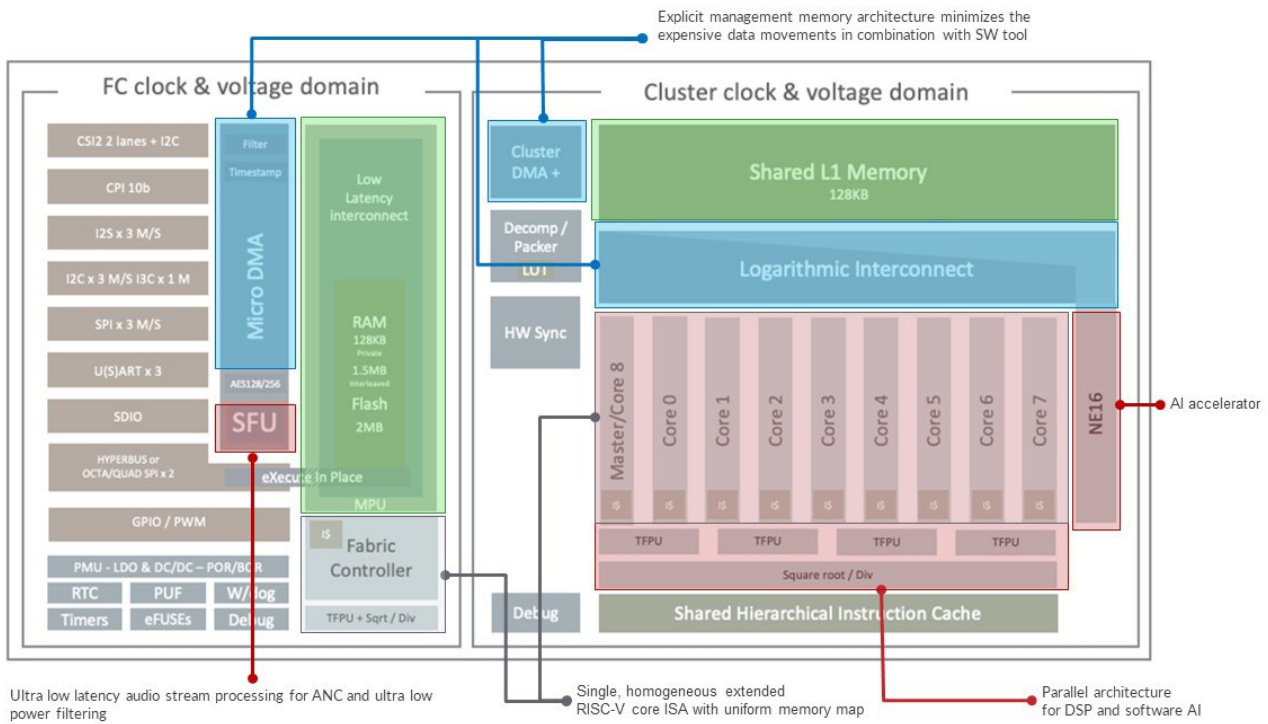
Explicit management memory architecture minimizes the expensive data movements in combination with SW tool

FC clock & voltage domain

CSI2 2 lanes + I2C

CPI 10b

I2S x 3 M/S

I2C x 3 M/S I3C x 1 M

SPI x 3 M/S

U(S)ART x 3

SDIO

HYPERBUS or OCTA/QUAD SPI x 2

GPIO / PWM

PMU - LDO & DC/DC – POR/BOR

RTC

PUF

W/dog

Timers

eFUSEs

Debug

Filter

Timestamp

Micro DMA

AES128/256

SFU

Low Latency interconnect

RAM
128KB
Private
1.5MB
Interleaved
Flash
2MB

eXecute In Place

MPU

I$

Fabric Controller

TFPU + Sqrt / Div

Cluster clock & voltage domain

Cluster DMA +

Decomp / Packer

LUT

HW Sync

Debug

Shared L1 Memory
128KB

Logarithmic Interconnect

Master/Core 8

Core 0

Core 1

Core 2

Core 3

Core 4

Core 5

Core 6

Core 7

I$

I$

I$

I$

I$

I$

I$

I$

I$

NE16

AI accelerator

TFPU

TFPU

TFPU

TFPU

Square root / Div

Shared Hierarchical Instruction Cache

Ultra low latency audio stream processing for ANC and ultra low power filtering

Single, homogeneous extended RISC-V core ISA with uniform memory map

Parallel architecture for DSP and software AI